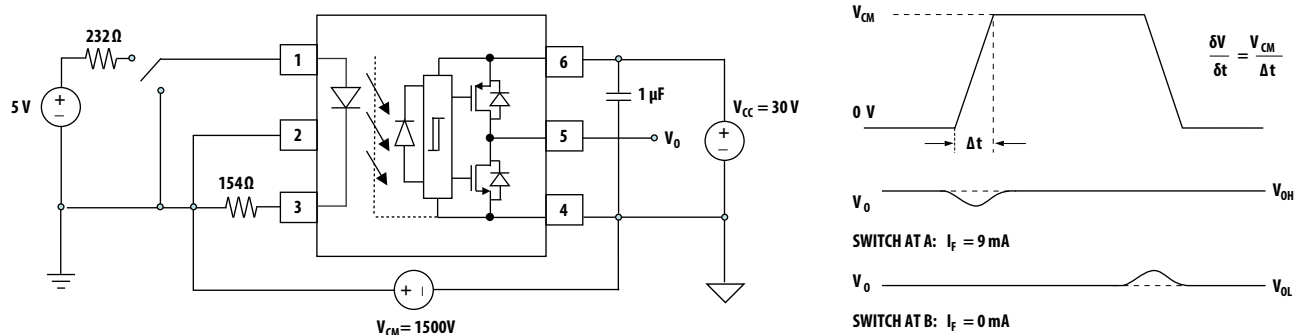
232Ω

5 V

+

−

1

2

154Ω

3

6

5

4

1 µF

$V_O$

$V_{CC} = 30$ V

+

−

+

$V_{CM} = 1500$V

$V_{CM}$

0 V

Δt

$\frac{\delta V}{\delta t} = \frac{V_{CM}}{\Delta t}$

$V_O$

$V_{OH}$

SWITCH AT A: $I_F = 9$ mA

$V_O$

$V_{OL}$

SWITCH AT B: $I_F = 0$ mA